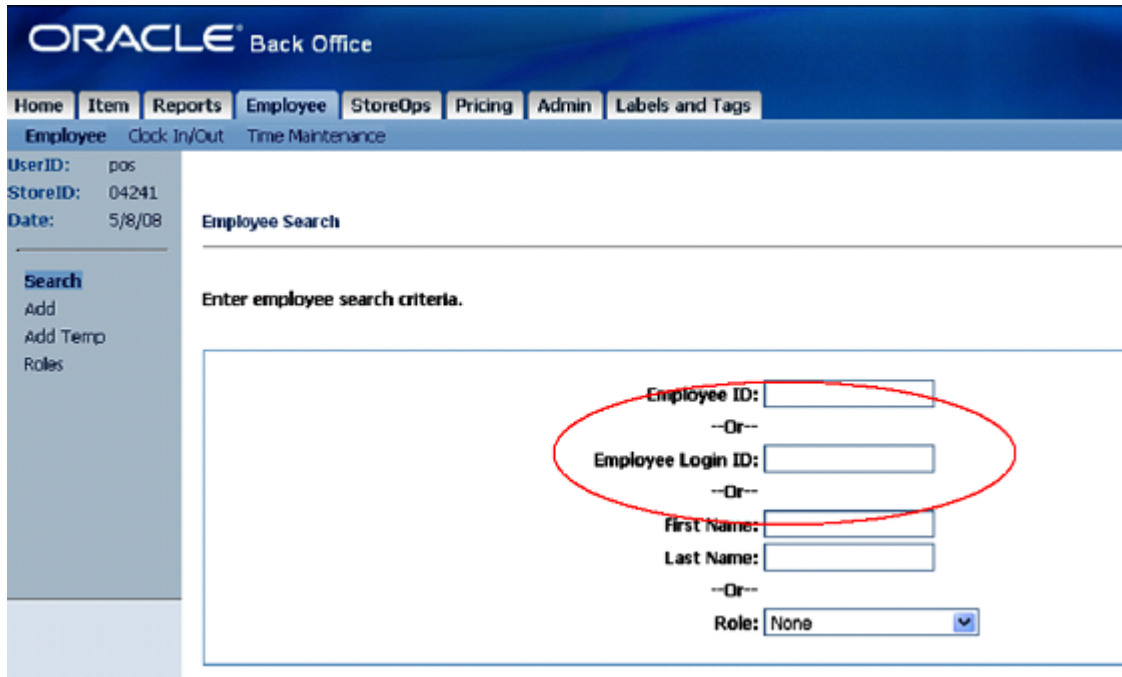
ORACLE® Back Office

Home Item Reports Employee StoreOps Pricing Admin Labels and Tags

Employee Clock In/Out Time Maintenance

UserID: pos
StoreID: 04241
Date: 5/8/08

Search
Add
Add Temp
Roles

Employee Search

Enter employee search criteria.

Employee ID:
--Or--
Employee Login ID:
--Or--
First Name:
Last Name:
--Or--
Role: None